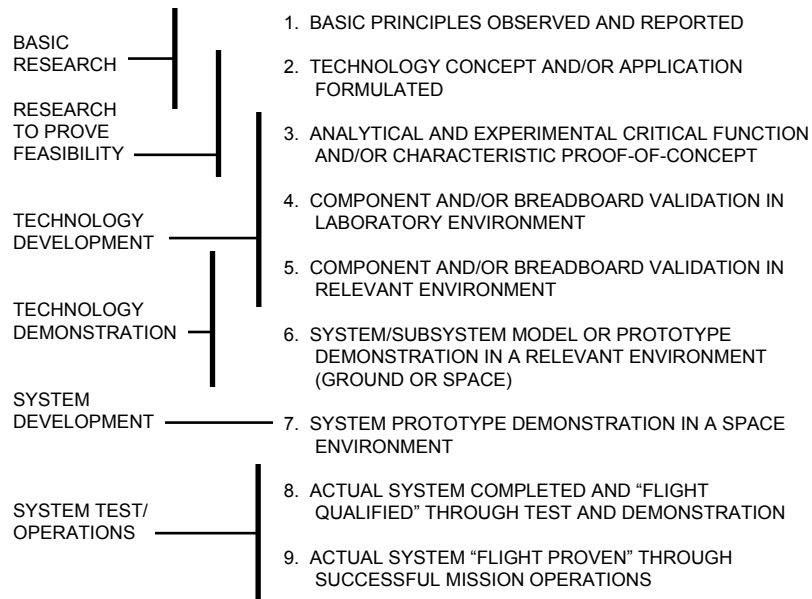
BASIC RESEARCH

RESEARCH TO PROVE FEASIBILITY

TECHNOLOGY DEVELOPMENT

TECHNOLOGY DEMONSTRATION

SYSTEM DEVELOPMENT

SYSTEM TEST/ OPERATIONS

1. BASIC PRINCIPLES OBSERVED AND REPORTED

2. TECHNOLOGY CONCEPT AND/OR APPLICATION FORMULATED

3. ANALYTICAL AND EXPERIMENTAL CRITICAL FUNCTION AND/OR CHARACTERISTIC PROOF-OF-CONCEPT

4. COMPONENT AND/OR BREADBOARD VALIDATION IN LABORATORY ENVIRONMENT

5. COMPONENT AND/OR BREADBOARD VALIDATION IN RELEVANT ENVIRONMENT

6. SYSTEM/SUBSYSTEM MODEL OR PROTOTYPE DEMONSTRATION IN A RELEVANT ENVIRONMENT (GROUND OR SPACE)

7. SYSTEM PROTOTYPE DEMONSTRATION IN A SPACE ENVIRONMENT

8. ACTUAL SYSTEM COMPLETED AND “FLIGHT QUALIFIED” THROUGH TEST AND DEMONSTRATION

9. ACTUAL SYSTEM “FLIGHT PROVEN” THROUGH SUCCESSFUL MISSION OPERATIONS